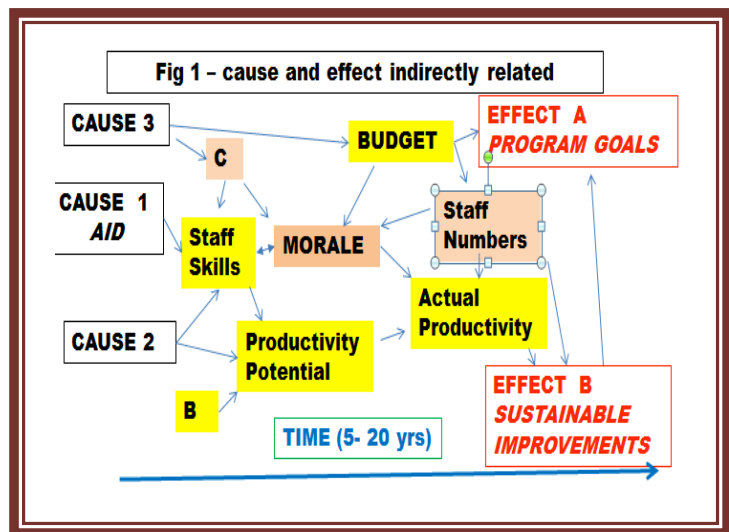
Fig 1 – cause and effect indirectly related

CAUSE 3

C

BUDGET

EFFECT A
PROGRAM GOALS

CAUSE 1
AID

Staff
Skills

MORALE

Staff
Numbers

Actual
Productivity

CAUSE 2

Productivity
Potential

B

EFFECT B
SUSTAINABLE
IMPROVEMENTS

TIME (5- 20 yrs)